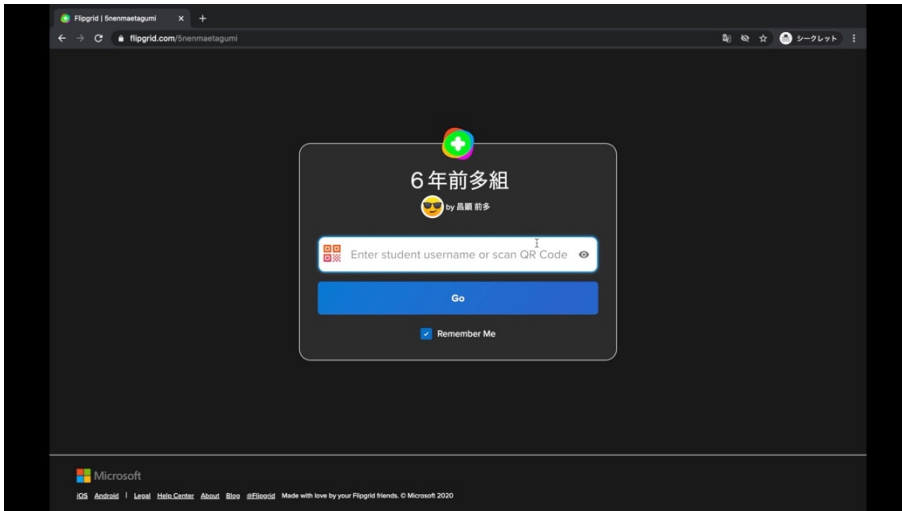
Flipgrid | 5nenmaetagumi ×
flipgrid.com/5nenmaetagumi
シークレット

6年前多組
by 昌綱 前多

Enter student username or scan QR Code

Go

Remember Me

Microsoft
iOS Android | Legal Help Center About Blog @Flipgrid Made with love by your Flipgrid friends. © Microsoft 2020